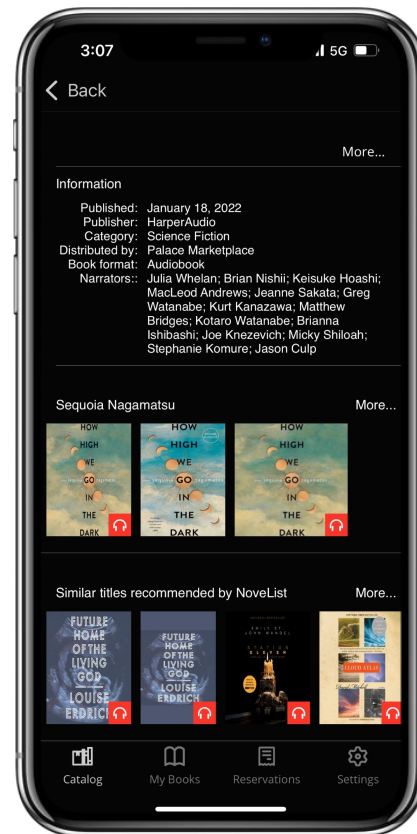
3:07

5G

Back

More...

Information

Published: January 18, 2022
Publisher: HarperAudio
Category: Science Fiction
Distributed by: Palace Marketplace
Book format: Audiobook
Narrators:: Julia Whelan; Brian Nishii; Keisuke Hoashi; MacLeod Andrews; Jeanne Sakata; Greg Watanabe; Kurt Kanazawa; Matthew Bridges; Kotaro Watanabe; Brianna Ishibashi; Joe Knezevich; Micky Shiloah; Stephanie Komure; Jason Culp

Sequoia Nagamatsu

More...

HOW HIGH WE GO IN THE DARK

HOW HIGH WE GO IN THE DARK

HOW HIGH WE GO IN THE DARK

Similar titles recommended by NoveList

More...

FUTURE HOME OF THE LIVING GOD LOUISE ERDRICH

FUTURE HOME OF THE LIVING GOD LOUISE ERDRICH

EMILY ST. JOHN MANDEL STATION ELEVEN

CLOUD ATLAS

Catalog

My Books

Reservations

Settings